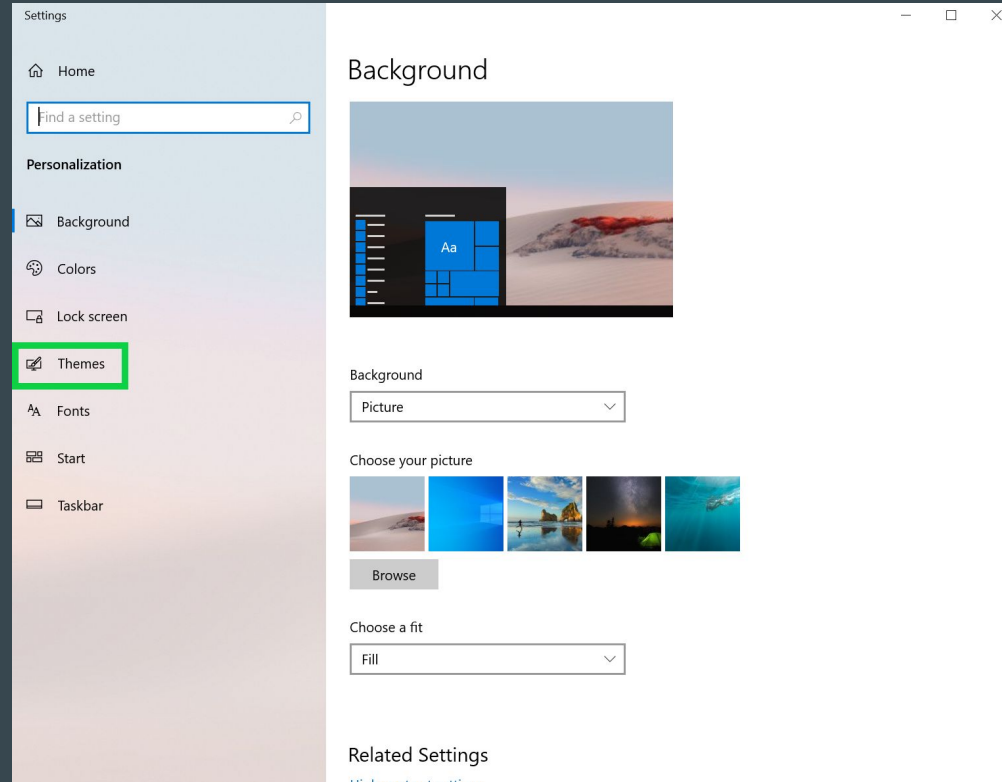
Settings

Home

Find a setting

Personalization

Background

Colors

Lock screen

Themes

Fonts

Start

Taskbar

Background

Aa

Background

Picture

Choose your picture

Browse

Choose a fit

Fill

Related Settings

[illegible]